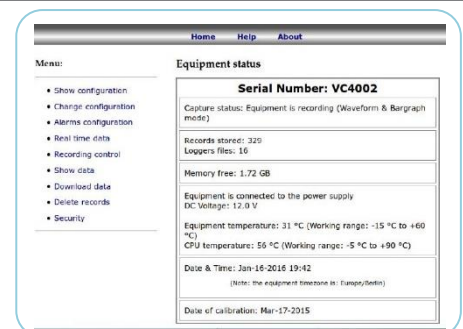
Home Help About

Menu:

- Show configuration
- Change configuration
- Alarms configuration
- Real time data
- Recording control
- Show data
- Download data
- Delete records
- Security

Equipment status

Serial Number: VC4002

Capture status: Equipment is recording (Waveform & Bargraph mode)

Records stored: 329
Loggers files: 16

Memory free: 1.72 GB

Equipment is connected to the power supply
DC Voltage: 12.0 V

Equipment temperature: 31 °C (Working range: -15 °C to +60 °C)
CPU temperature: 56 °C (Working range: -5 °C to +90 °C)

Date & Time: Jan-16-2016 19:42
(Note: the equipment timezone is: Europe/Berlin)

Date of calibration: Mar-17-2015